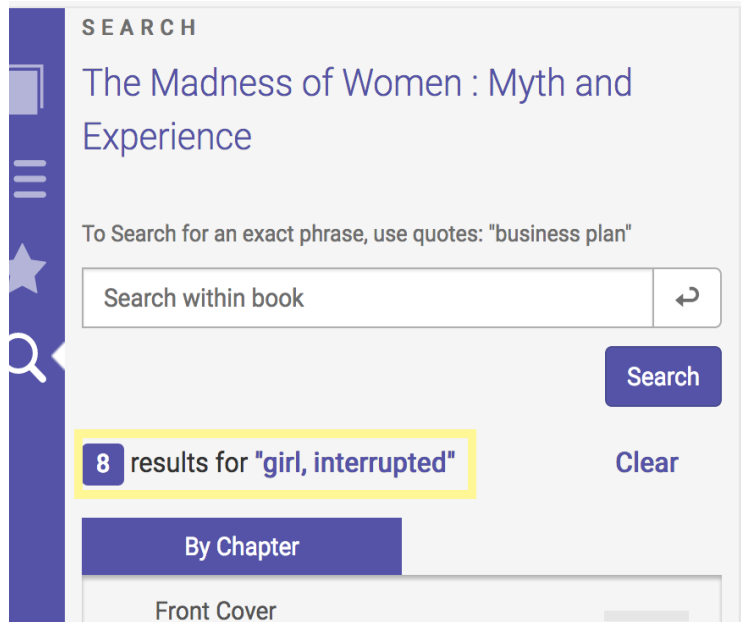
SEARCH

The Madness of Women : Myth and Experience

To Search for an exact phrase, use quotes: "business plan"

Search within book

Search

8 results for "girl, interrupted"

Clear

By Chapter

Front Cover